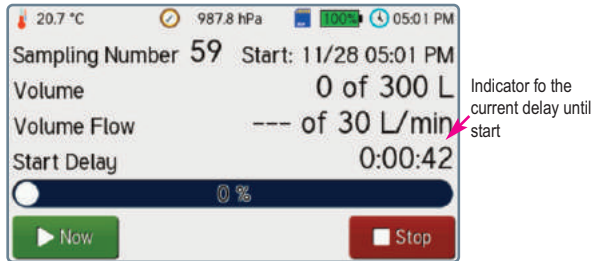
20.7 °C 987.8 hPa 100% 05:01 PM

Sampling Number 59 Start: 11/28 05:01 PM

Volume 0 of 300 L

Volume Flow --- of 30 L/min

Start Delay 0:00:42

0 %

Now

Stop

Indicator fo the current delay until start